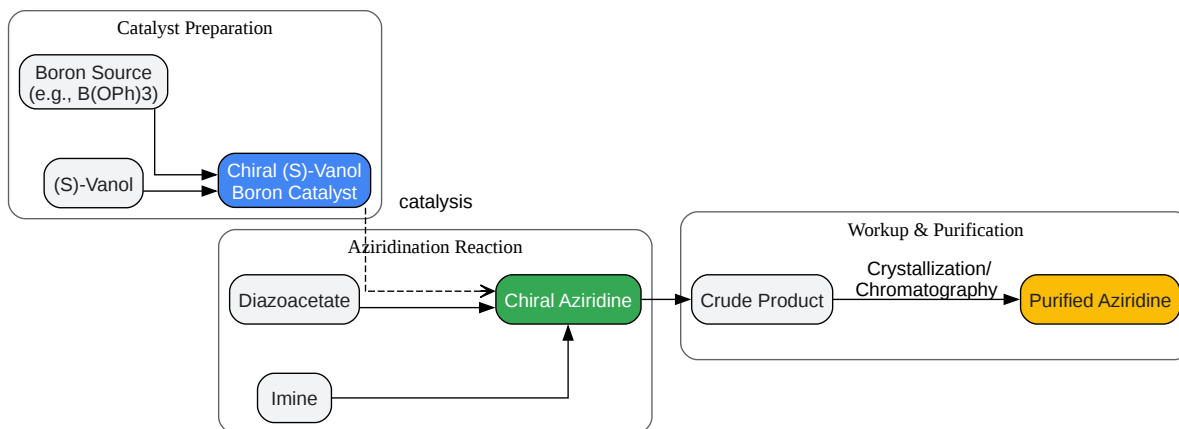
Catalyst Preparation

Boron Source (e.g., B(OPh)3)

(S)-Vanol

Chiral (S)-Vanol Boron Catalyst

catalysis

Aziridination Reaction

Diazoacetate

Chiral Aziridine

Imine

Workup & Purification

Crude Product

Crystallization/ Chromatography

Purified Aziridine